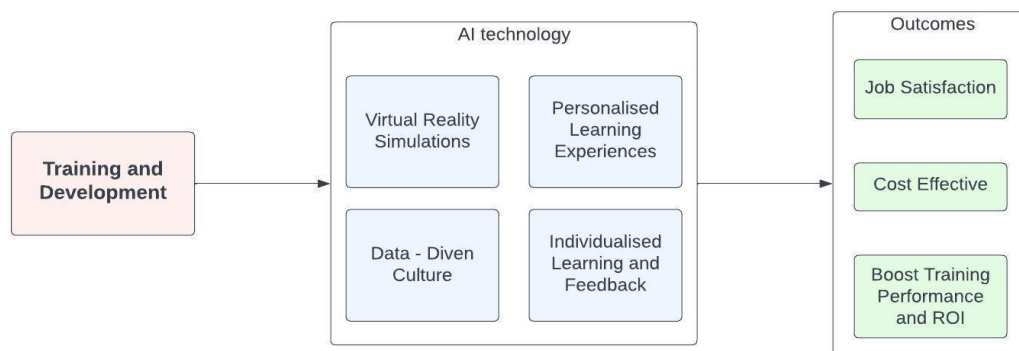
Training and Development

AI technology

Virtual Reality Simulations

Personalised Learning Experiences

Data - Diven Culture

Individualised Learning and Feedback

Outcomes

Job Satisfaction

Cost Effective

Boost Training Performance and ROI